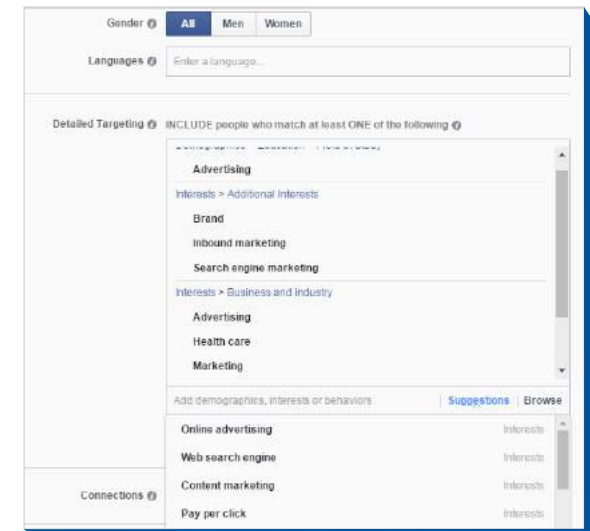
Gender
All
Men
Women

Languages
Enter a language...

Detailed Targeting
INCLUDE people who match at least ONE of the following

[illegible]
Advertising
Interests > Additional Interests
Brand
Inbound marketing
Search engine marketing
Interests > Business and Industry
Advertising
Health care
Marketing

Add demographics, interests or behaviors
Suggestions
Browse

Online advertising
Interests
Web search engine
Interests
Content marketing
Interests
Pay per click
Interests

Connections